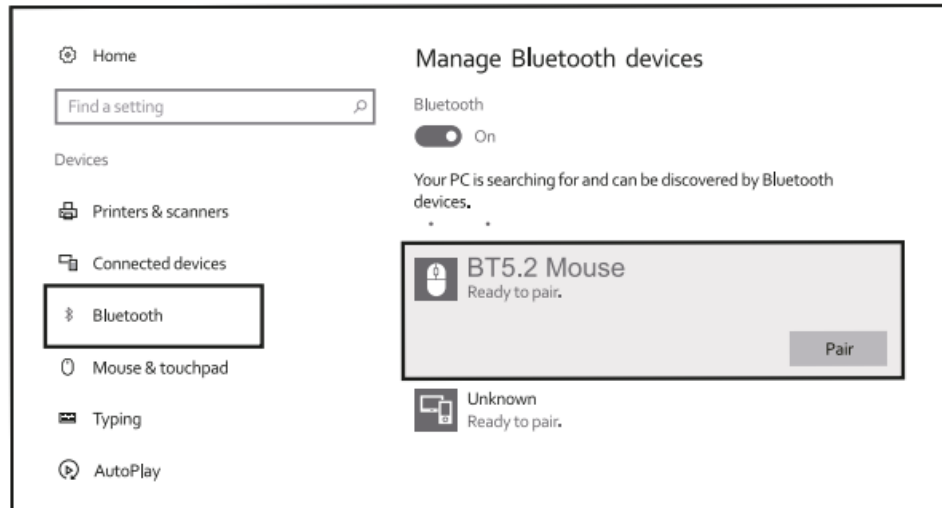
Home

Find a setting

Devices

Printers & scanners

Connected devices

Bluetooth

Mouse & touchpad

Typing

AutoPlay

Manage Bluetooth devices

Bluetooth

On

Your PC is searching for and can be discovered by Bluetooth devices.

BT5.2 Mouse
Ready to pair.

Pair

Unknown
Ready to pair.